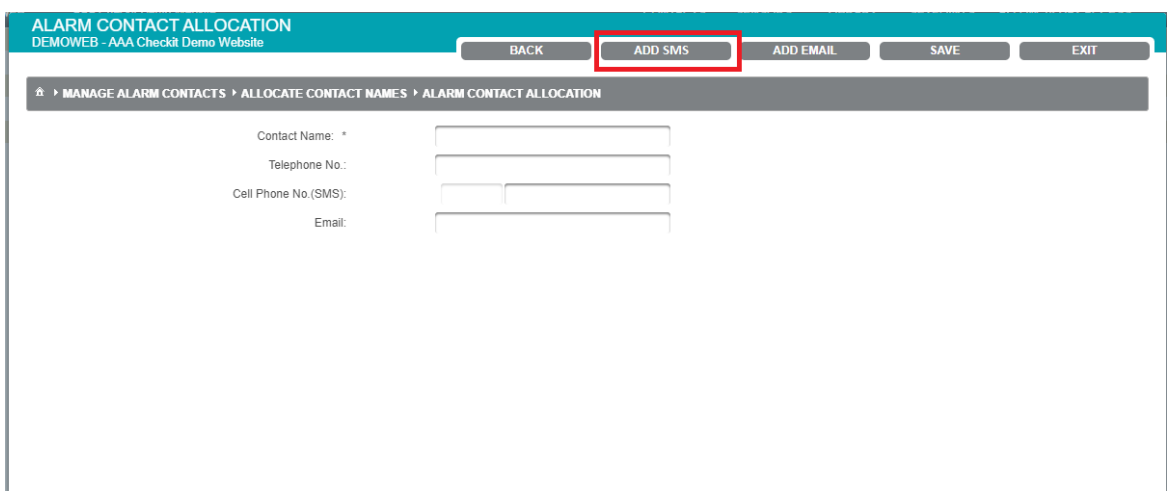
ALARM CONTACT ALLOCATION
DEMOWEB - AAA Checkit Demo Website

BACK
ADD SMS
ADD EMAIL
SAVE
EXIT

MANAGE ALARM CONTACTS ▸ ALLOCATE CONTACT NAMES ▸ ALARM CONTACT ALLOCATION

Contact Name: *
Telephone No.:
Cell Phone No.(SMS):
Email: